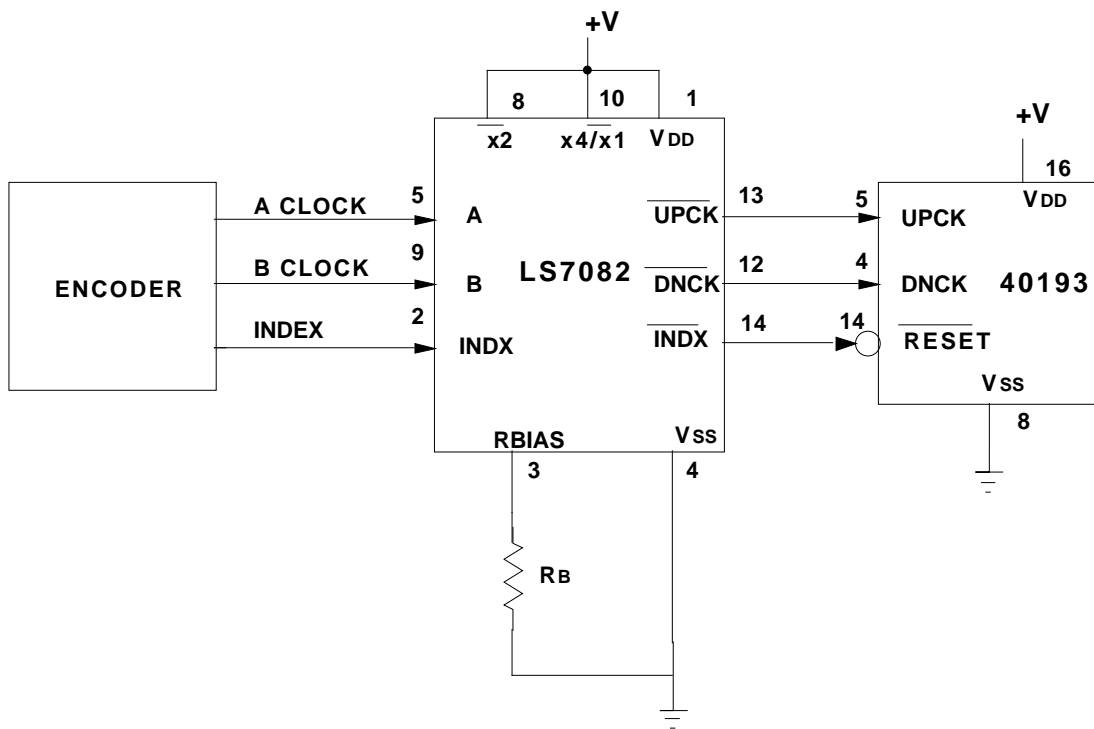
+V

8 10 1

$\overline{x2}$ $\overline{x4}/x1$ $V_{DD}$

+V

16

$V_{DD}$

ENCODER

A CLOCK 5 A

B CLOCK 9 B

INDEX 2 INDX

LS7082

$\overline{UPCK}$ 13

$\overline{DNCK}$ 12

$\overline{INDX}$ 14

5 UPCK

4 DNCK

14 $\overline{RESET}$

40193

$V_{SS}$

8

RBIAS $V_{SS}$

3 4

$R_B$